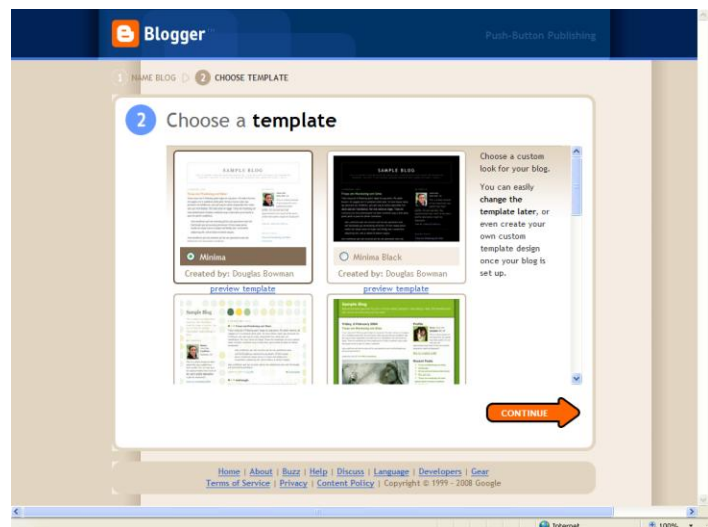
Blogger

Push-Button Publishing

1 NAME BLOG 2 CHOOSE TEMPLATE

2 Choose a template

SAMPLE BLOG

Minima

Created by: Douglas Bowman

preview template

SAMPLE BLOG

Minima Black

Created by: Douglas Bowman

preview template

Sample Blog

Sample Blog

Choose a custom look for your blog.

You can easily change the template later, or even create your own custom template design once your blog is set up.

CONTINUE

Home | About | Buzz | Help | Discuss | Language | Developers | Gear
Terms of Service | Privacy | Content Policy | Copyright © 1999 - 2008 Google

Internet

100%